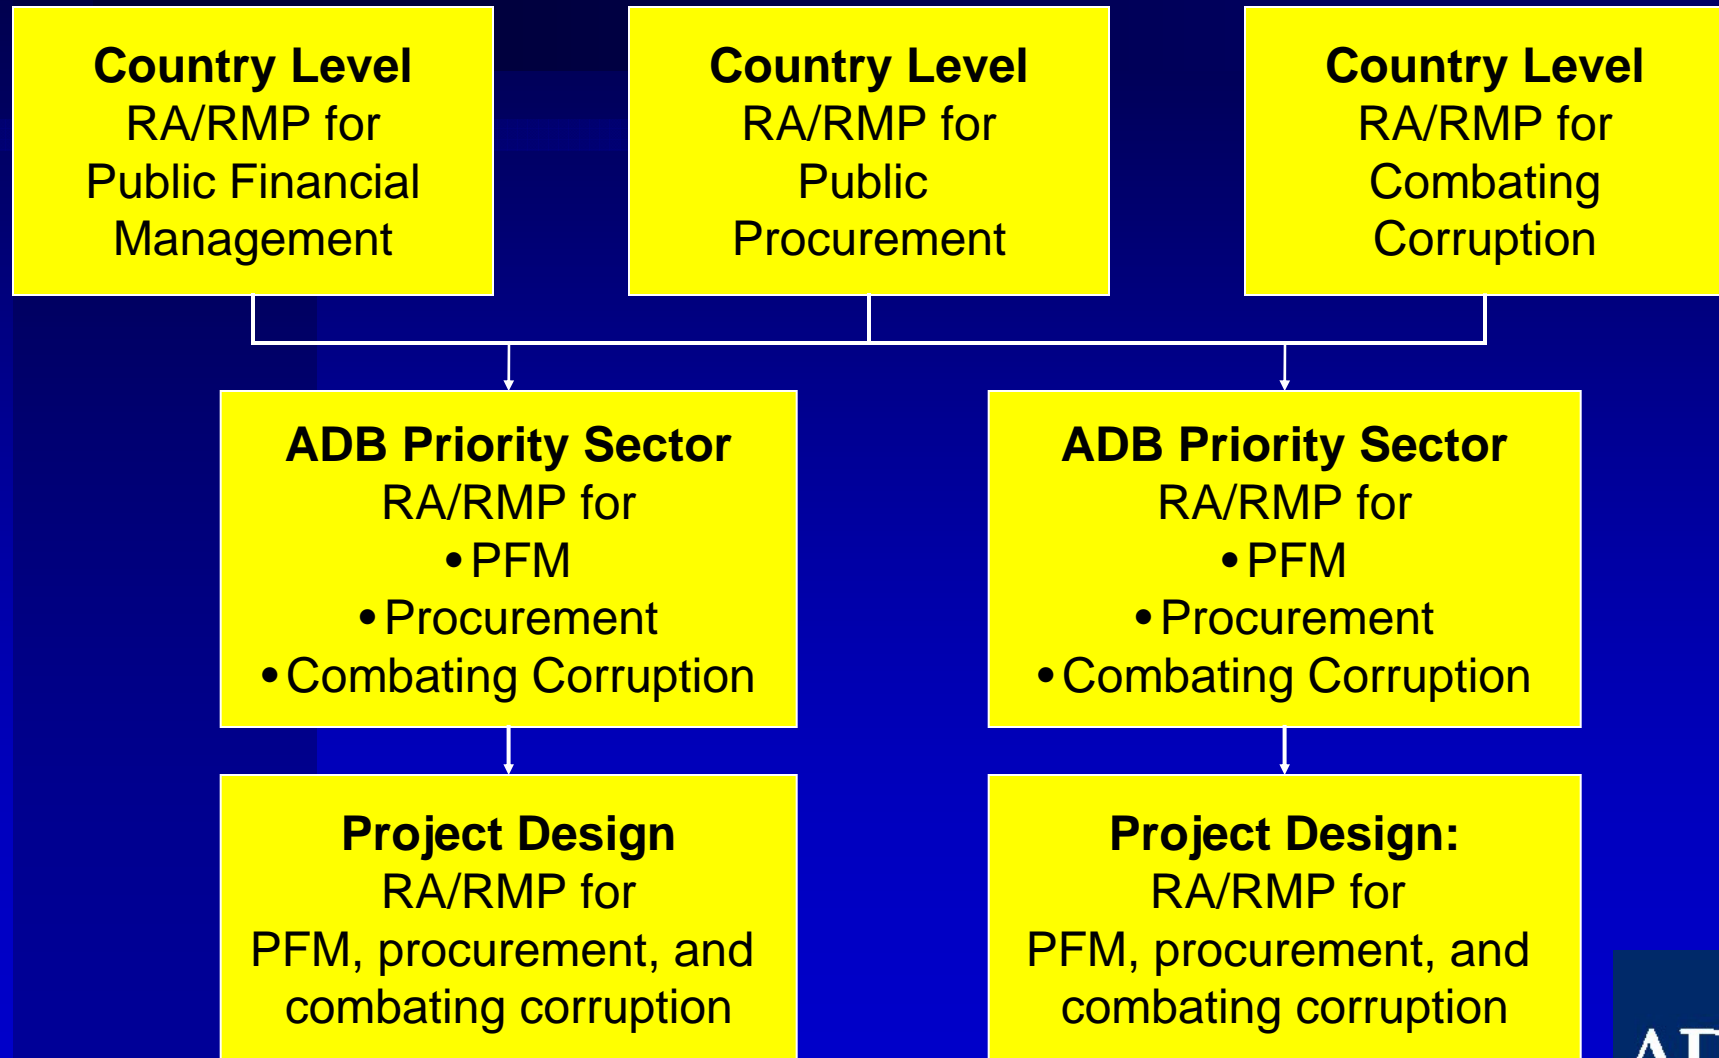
Country Level
RA/RMP for
Public Financial
Management

Country Level
RA/RMP for
Public
Procurement

Country Level
RA/RMP for
Combating
Corruption

ADB Priority Sector
RA/RMP for
• PFM
• Procurement
• Combating Corruption

ADB Priority Sector
RA/RMP for
• PFM
• Procurement
• Combating Corruption

Project Design
RA/RMP for
PFM, procurement, and
combating corruption

Project Design:
RA/RMP for
PFM, procurement, and
combating corruption

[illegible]